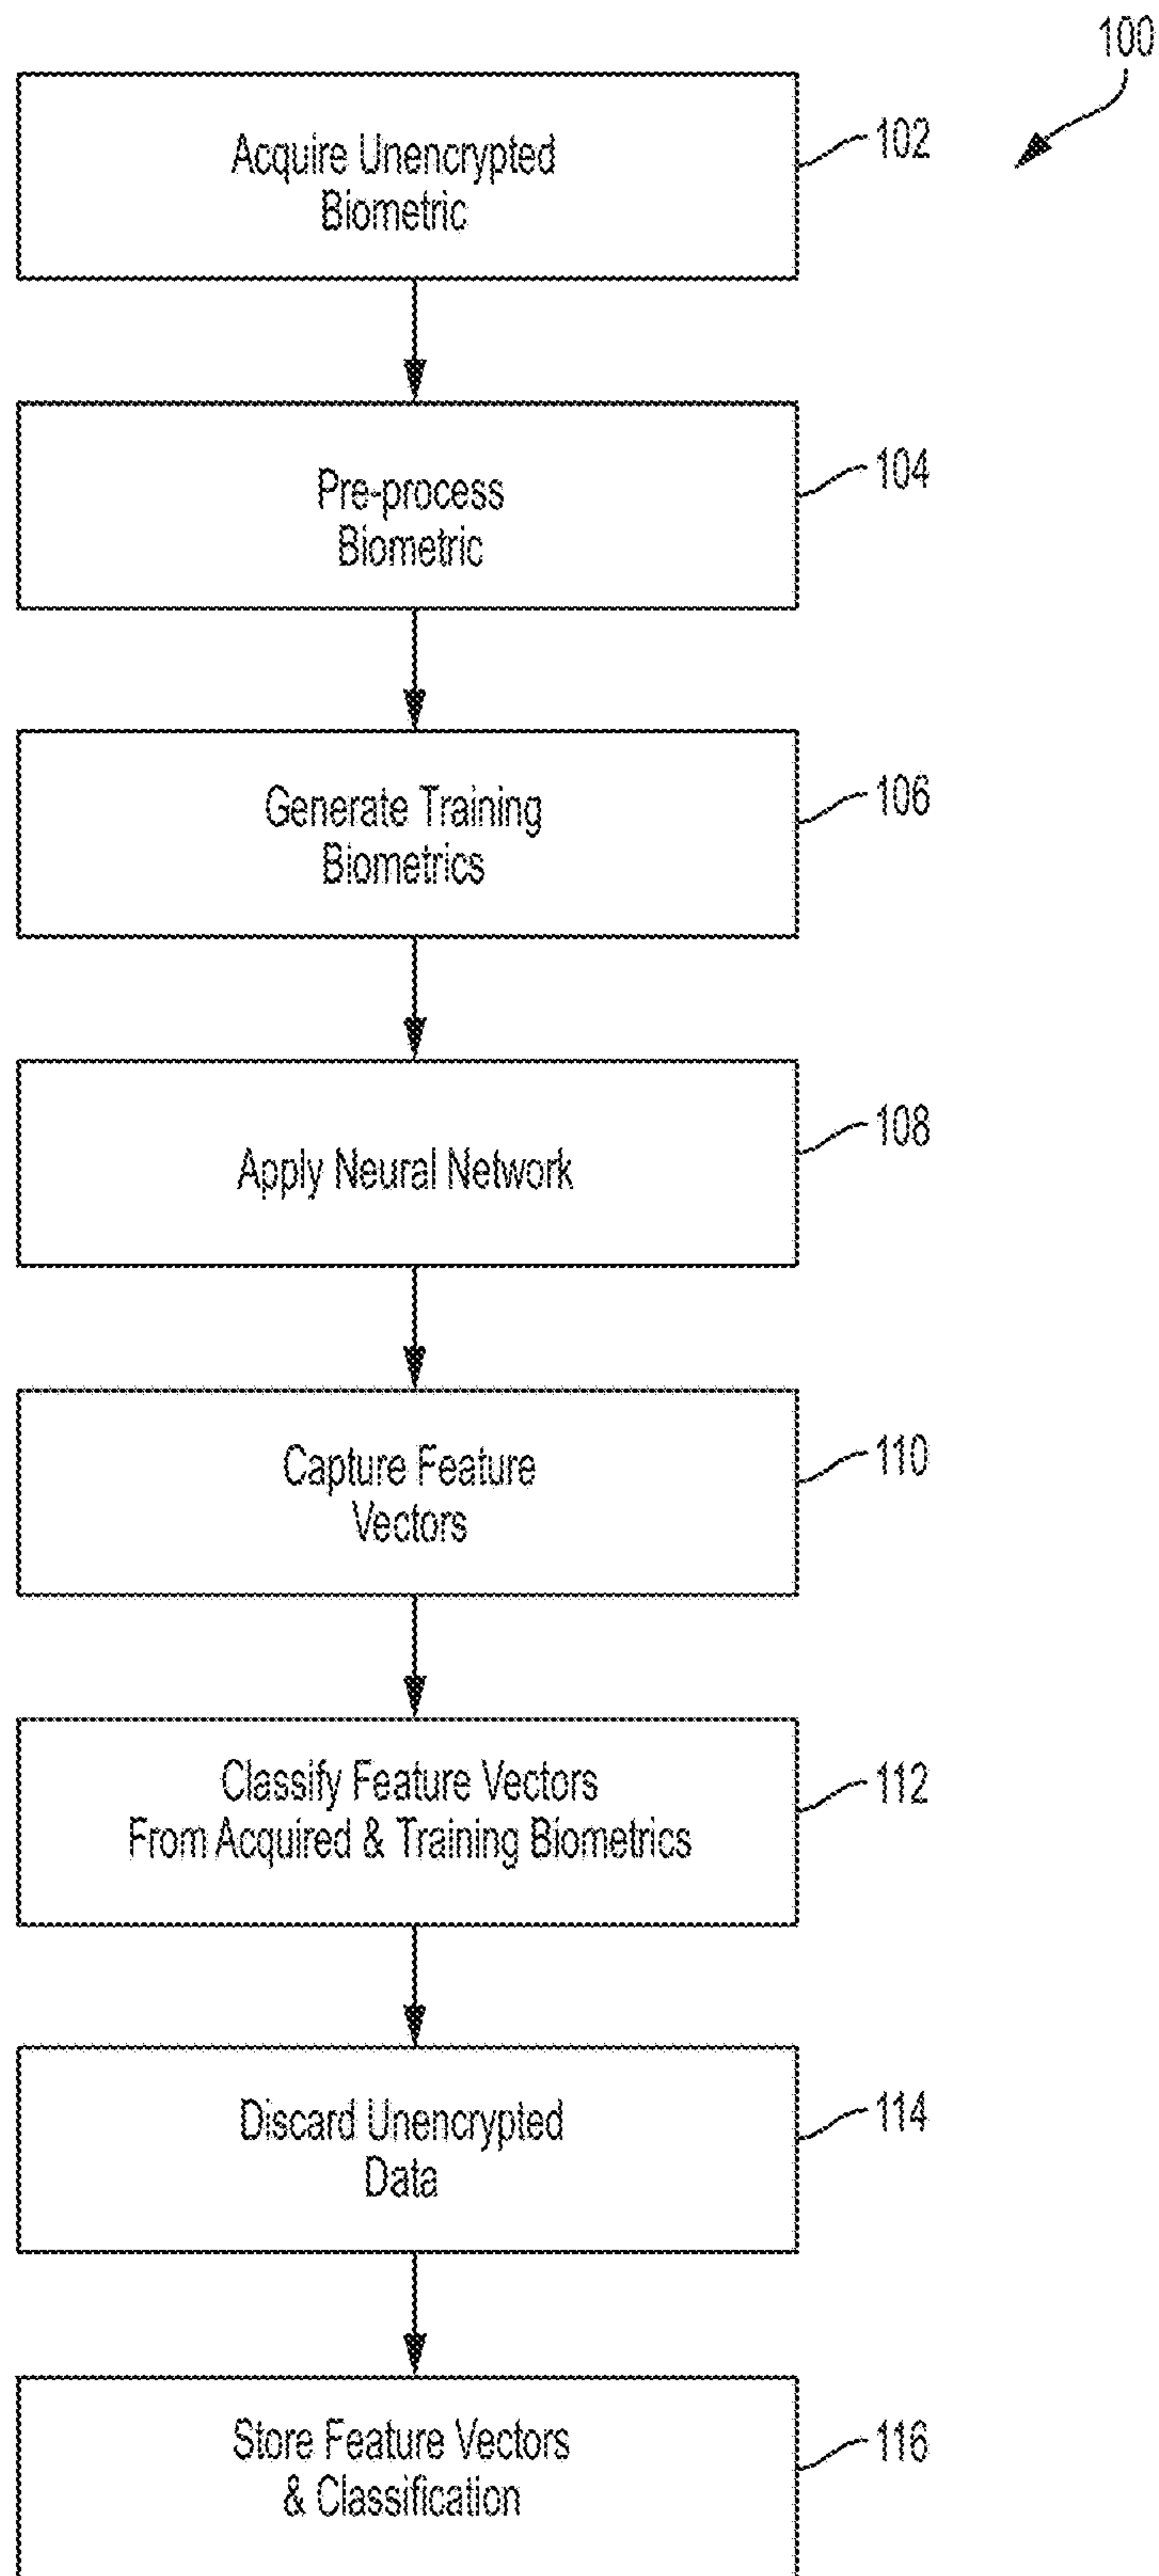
100

Acquire Unencrypted Biometric

102

Pre-process Biometric

104

Generate Training Biometrics

106

Apply Neural Network

108

Capture Feature Vectors

110

Classify Feature Vectors From Acquired & Training Biometrics

112

Discard Unencrypted Data

114

Store Feature Vectors & Classification

116